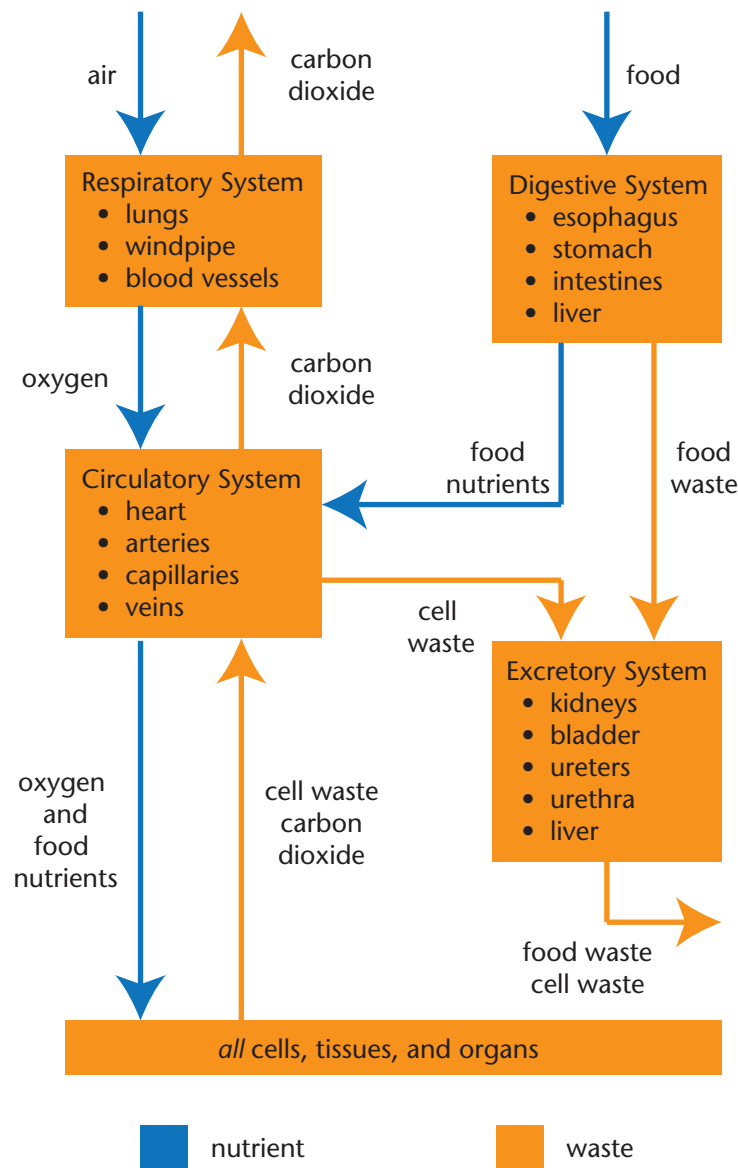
air

carbon dioxide

food

Respiratory System
• lungs
• windpipe
• blood vessels

Digestive System
• esophagus
• stomach
• intestines
• liver

oxygen

carbon dioxide

food nutrients

food waste

Circulatory System
• heart
• arteries
• capillaries
• veins

cell waste

Excretory System
• kidneys
• bladder
• ureters
• urethra
• liver

oxygen and food nutrients

cell waste carbon dioxide

food waste cell waste

*all* cells, tissues, and organs

nutrient

waste